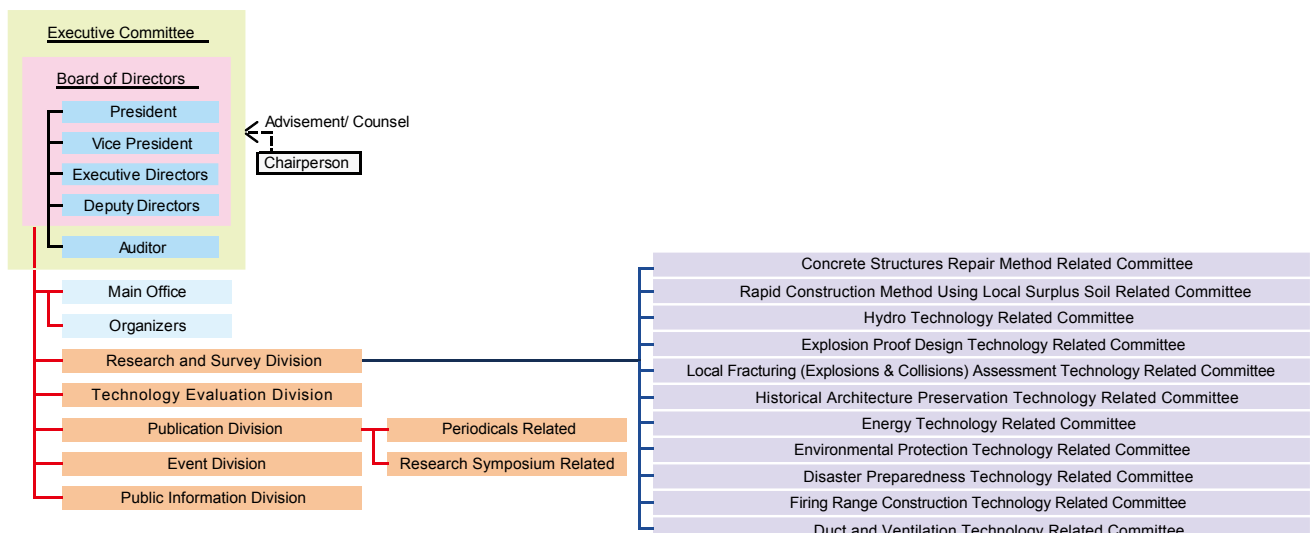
Executive Committee

Board of Directors

President

Vice President

Executive Directors

Deputy Directors

Auditor

Advisement/ Counsel

Chairperson

Main Office

Organizers

Research and Survey Division

Technology Evaluation Division

Publication Division

Event Division

Public Information Division

Periodicals Related

Research Symposium Related

Concrete Structures Repair Method Related Committee

Rapid Construction Method Using Local Surplus Soil Related Committee

Hydro Technology Related Committee

Explosion Proof Design Technology Related Committee

Local Fracturing (Explosions & Collisions) Assessment Technology Related Committee

Historical Architecture Preservation Technology Related Committee

Energy Technology Related Committee

Environmental Protection Technology Related Committee

Disaster Preparedness Technology Related Committee

Firing Range Construction Technology Related Committee

Duct and Ventilation Technology Related Committee